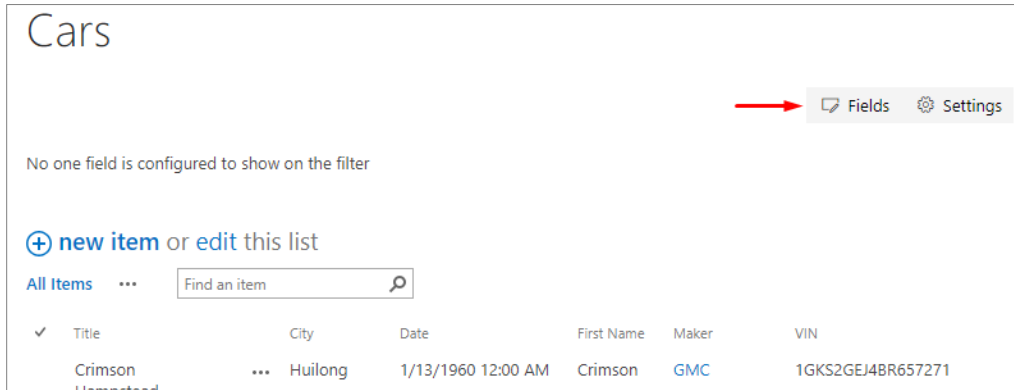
Cars

Fields Settings

No one field is configured to show on the filter

new item or edit this list

All Items ··· Find an item

| ✓ | Title | | City | Date | First Name | Maker | VIN |
|---|---|---|---|---|---|---|---|
| | Crimson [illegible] | ··· | Huilong | 1/13/1960 12:00 AM | Crimson | GMC | 1GKS2GEJ4BR657271 |